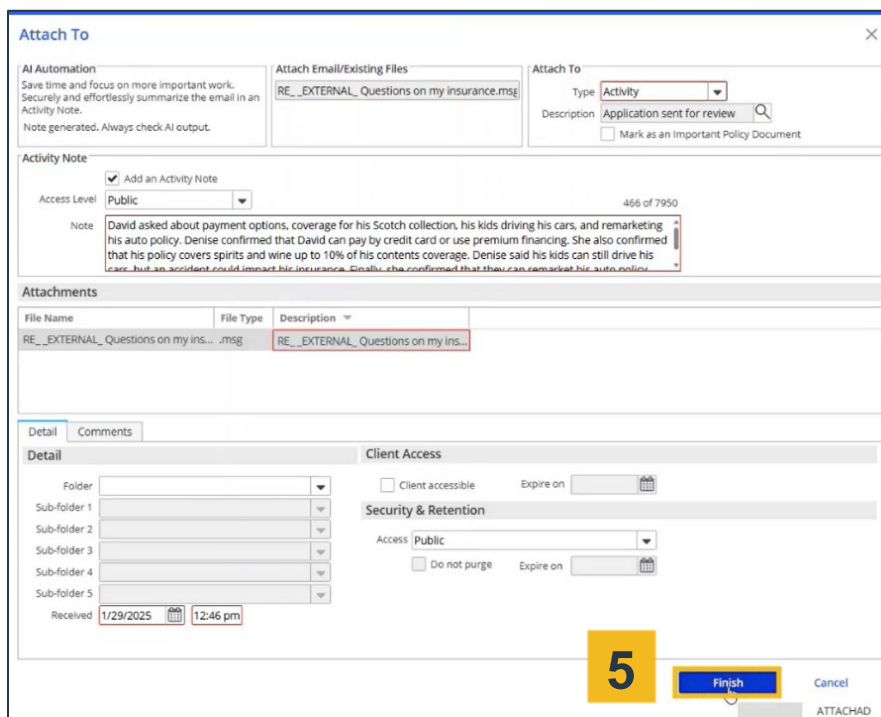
Attach To

AI Automation
Save time and focus on more important work. Securely and effortlessly summarize the email in an Activity Note.
Note generated. Always check AI output.

Attach Email/Existing Files
RE_ _EXTERNAL_ Questions on my insurance.msg

Attach To
Type Activity
Description Application sent for review
Mark as an Important Policy Document

Activity Note
Add an Activity Note
Access Level Public
466 of 7950
Note David asked about payment options, coverage for his Scotch collection, his kids driving his cars, and remarketing his auto policy. Denise confirmed that David can pay by credit card or use premium financing. She also confirmed that his policy covers spirits and wine up to 10% of his contents coverage. Denise said his kids can still drive his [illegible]

Attachments

| File Name | File Type | Description |
|---|---|---|
| RE_ _EXTERNAL_ Questions on my ins... | .msg | RE_ _EXTERNAL_ Questions on my ins... |

Detail Comments

Detail
Folder
Sub-folder 1
Sub-folder 2
Sub-folder 3
Sub-folder 4
Sub-folder 5
Received 1/29/2025 12:46 pm

Client Access
Client accessible Expire on

Security & Retention
Access Public
Do not purge Expire on

5

Finish Cancel
ATTACHAD